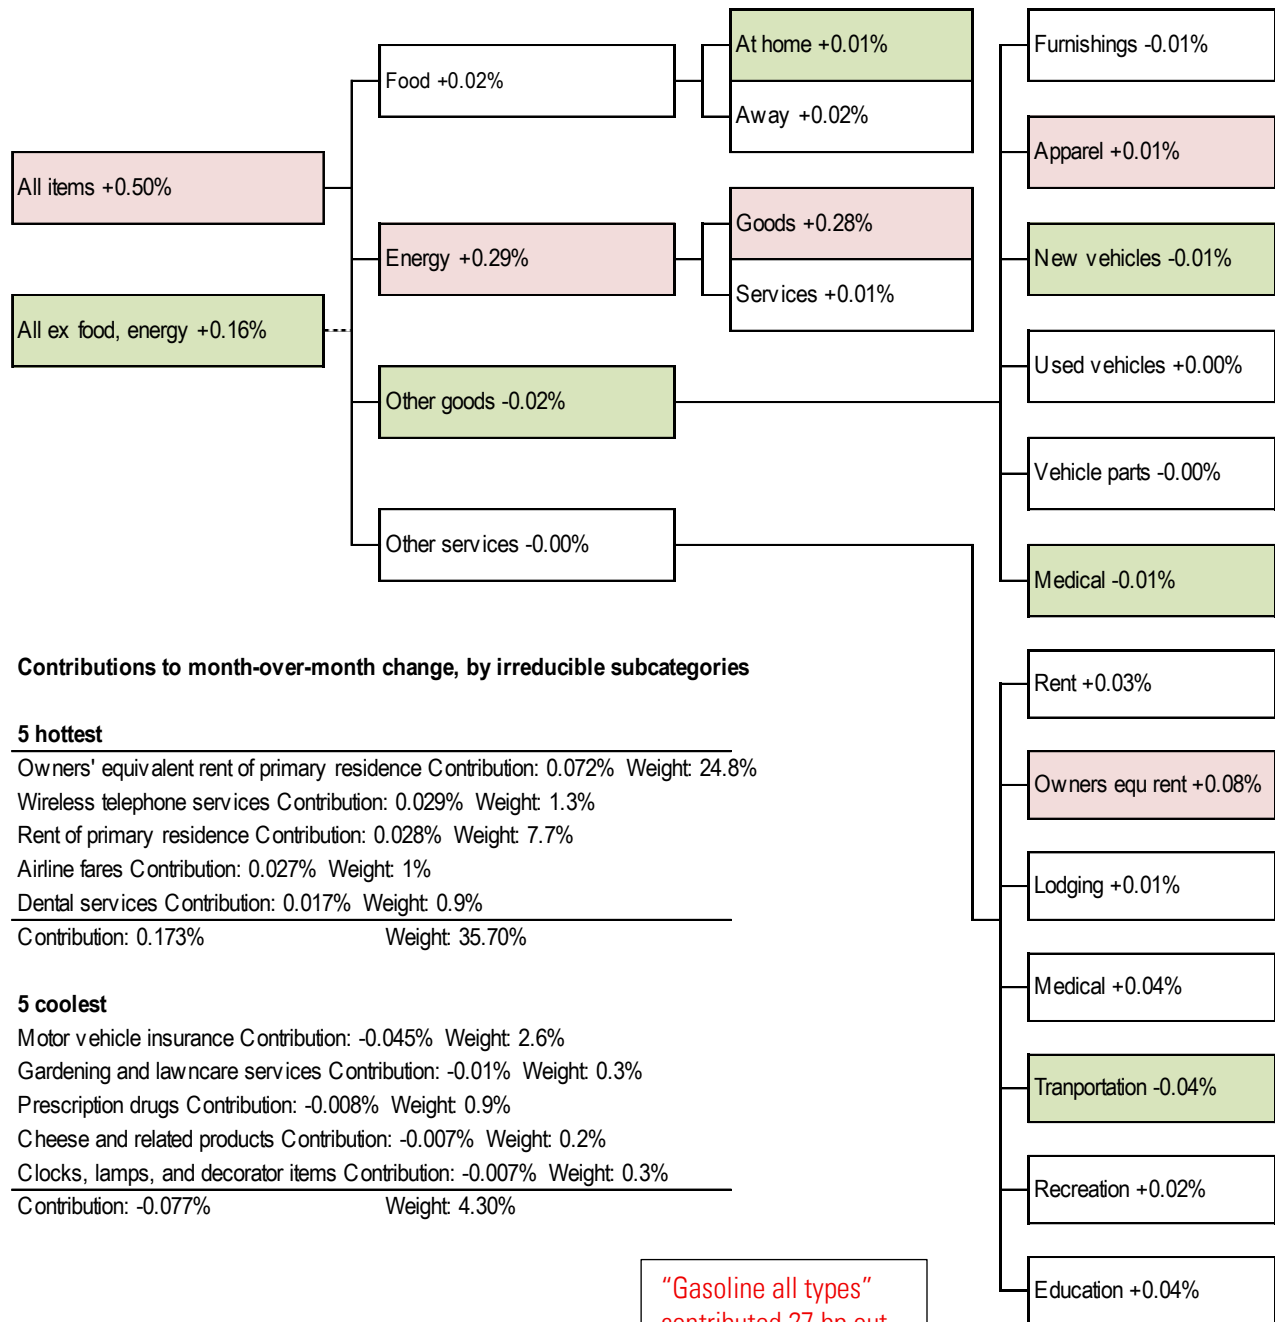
All items +0.50%

All ex food, energy +0.16%

Food +0.02%

At home +0.01%

Away +0.02%

Energy +0.29%

Goods +0.28%

Services +0.01%

Other goods -0.02%

Other services -0.00%

Furnishings -0.01%

Apparel +0.01%

New vehicles -0.01%

Used vehicles +0.00%

Vehicle parts -0.00%

Medical -0.01%

Rent +0.03%

Owners equ rent +0.08%

Lodging +0.01%

Medical +0.04%

Tranportation -0.04%

Recreation +0.02%

Education +0.04%

**Contributions to month-over-month change, by irreducible subcategories**

**5 hottest**
Owners' equivalent rent of primary residence Contribution: 0.072% Weight: 24.8%
Wireless telephone services Contribution: 0.029% Weight: 1.3%
Rent of primary residence Contribution: 0.028% Weight: 7.7%
Airline fares Contribution: 0.027% Weight: 1%
Dental services Contribution: 0.017% Weight: 0.9%
Contribution: 0.173% Weight: 35.70%

**5 coolest**
Motor vehicle insurance Contribution: -0.045% Weight: 2.6%
Gardening and lawncare services Contribution: -0.01% Weight: 0.3%
Prescription drugs Contribution: -0.008% Weight: 0.9%
Cheese and related products Contribution: -0.007% Weight: 0.2%
Clocks, lamps, and decorator items Contribution: -0.007% Weight: 0.3%
Contribution: -0.077% Weight: 4.30%

"Gasoline all types" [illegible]